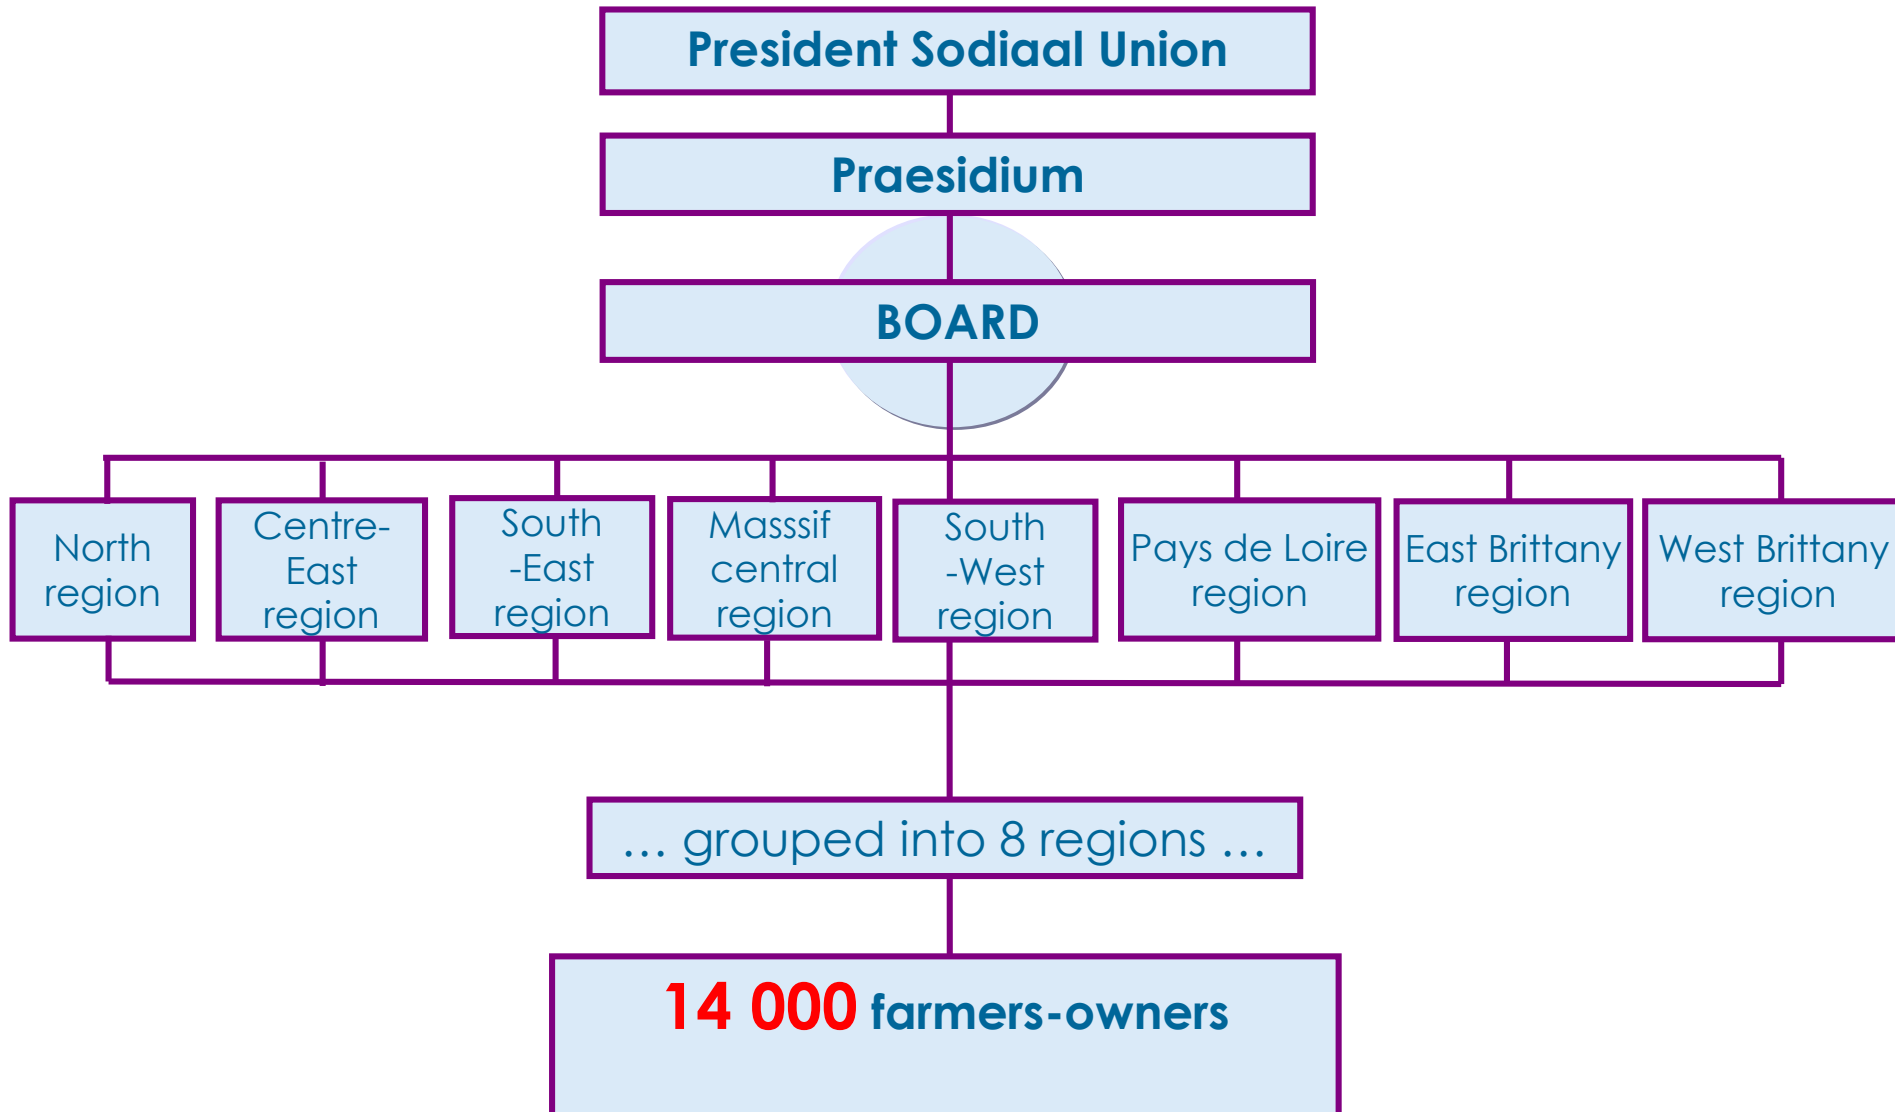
President Sodiaal Union

Praesidium

BOARD

North region

Centre-East region

South -East region

Masssif central region

South -West region

Pays de Loire region

East Brittany region

West Brittany region

… grouped into 8 regions …

14 000 farmers-owners